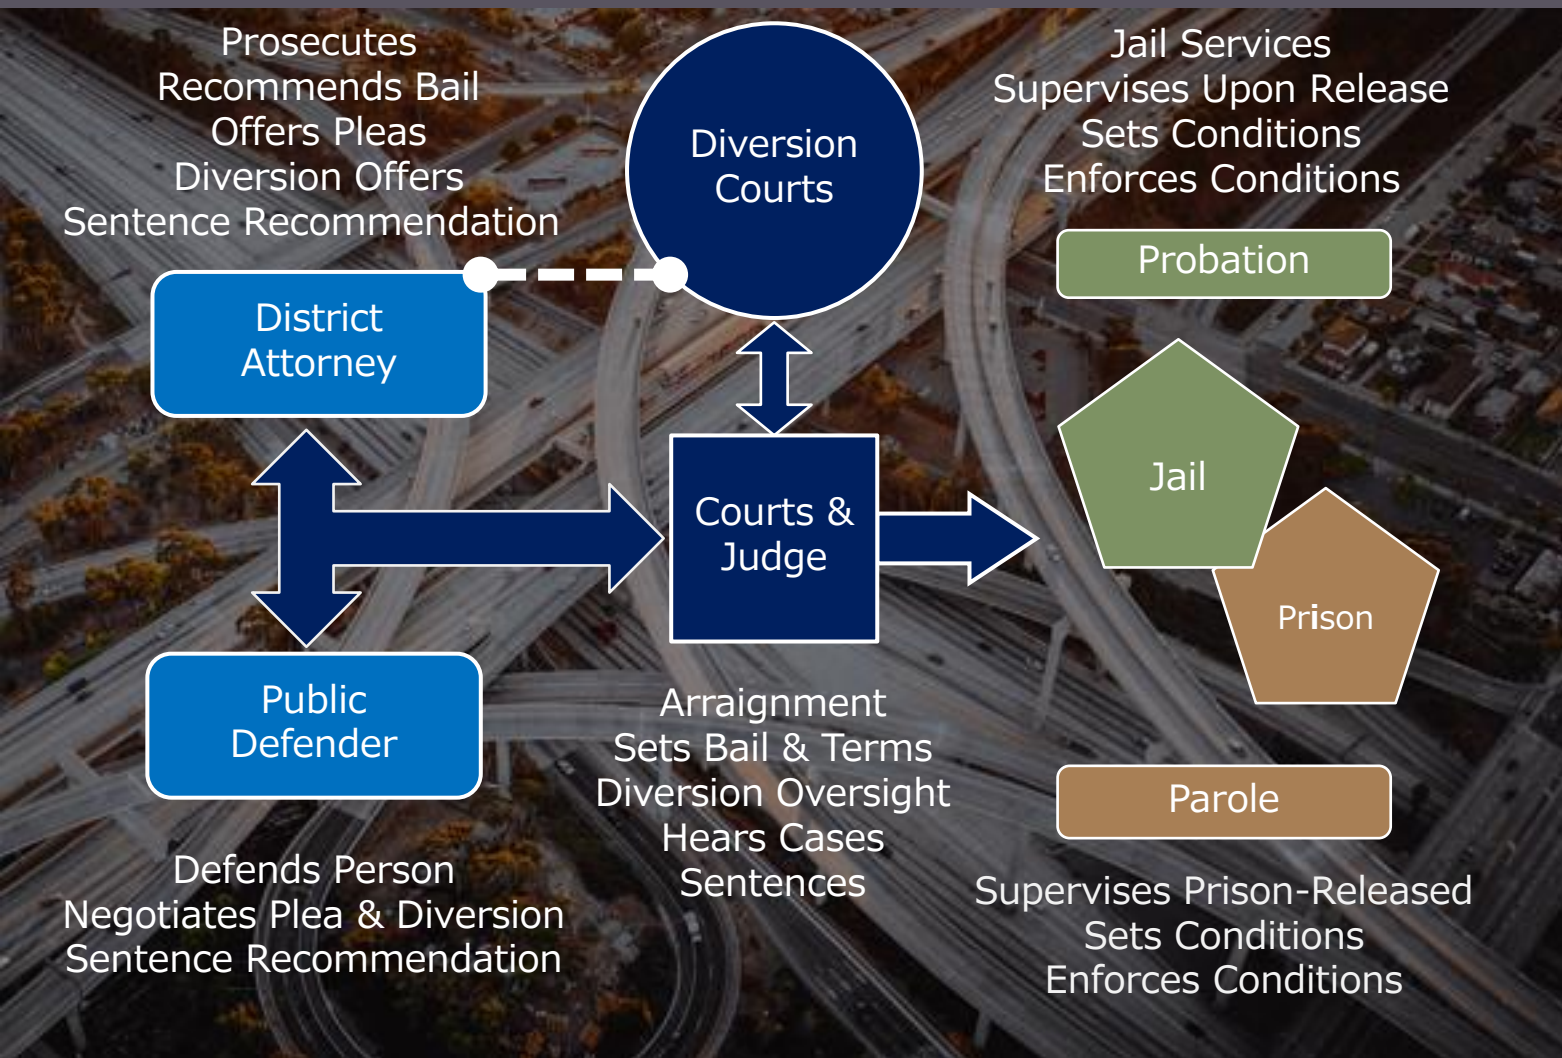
Prosecutes
Recommends Bail
Offers Pleas
Diversion Offers
Sentence Recommendation

District Attorney

Diversion Courts

Jail Services
Supervises Upon Release
Sets Conditions
Enforces Conditions

Probation

Courts & Judge

Jail

Prison

Public Defender

Arraignment
Sets Bail & Terms
Diversion Oversight
Hears Cases
Sentences

Parole

Defends Person
Negotiates Plea & Diversion
Sentence Recommendation

Supervises Prison-Released
Sets Conditions
Enforces Conditions